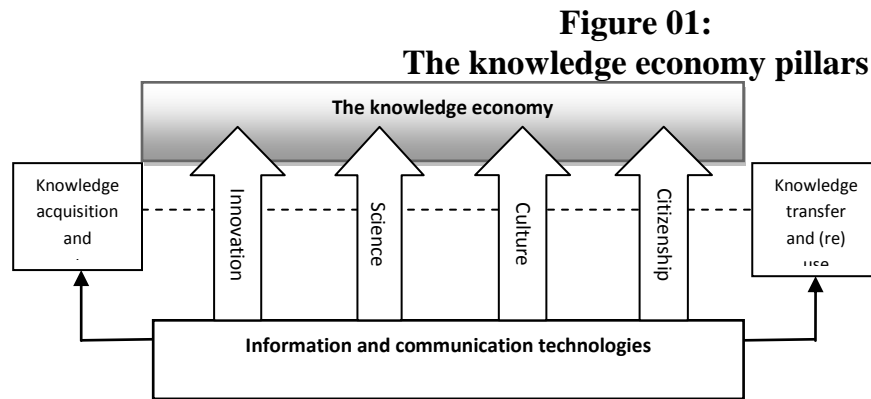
Figure 01:
The knowledge economy pillars

The knowledge economy

Knowledge acquisition and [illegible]

Innovation

Science

Culture

Citizenship

Knowledge transfer and (re) use

Information and communication technologies